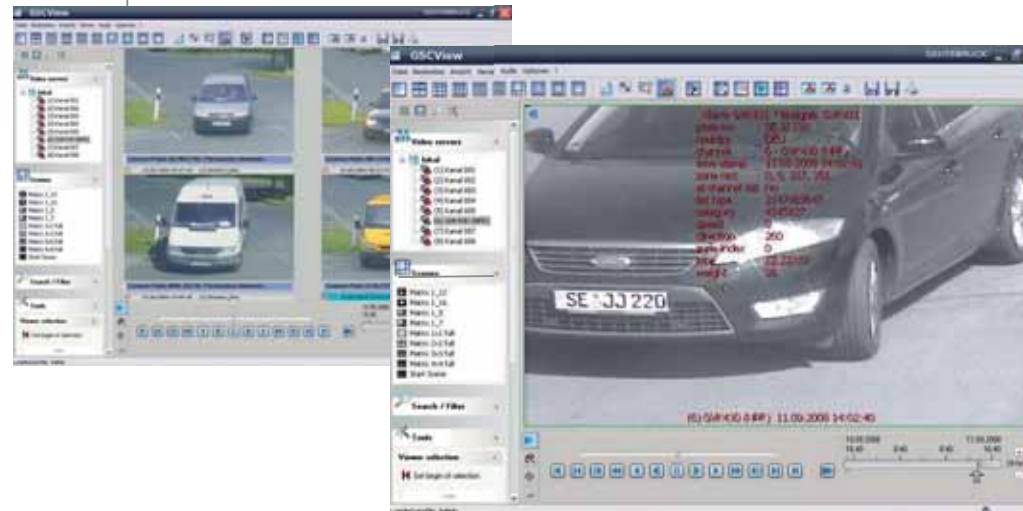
OSCView

Video servers

Scenes

Search / Filter

Tools

Viewer selection

Set begin of selection

OSCView

Video servers

Scenes

Matrix 1_1/2

Matrix 1_1/L

Matrix 1_3

Matrix 1_7

Matrix 2x2 full

Matrix 3x2 full

Matrix 3x3 full

Matrix 4x4 full

Start Scene

Search / Filter

Tools

Viewer selection

Set begin of selection

SE JJ 220

direction 260

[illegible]

11.09.2008 14:02:40